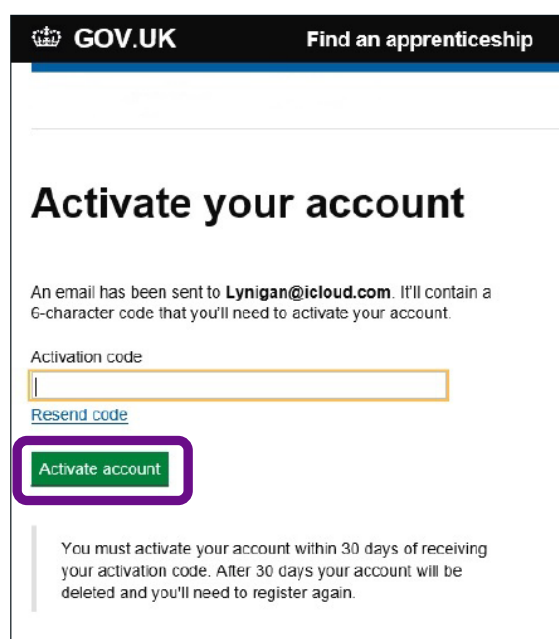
GOV.UK Find an apprenticeship

Activate your account

An email has been sent to **Lynigan@icloud.com**. It'll contain a 6-character code that you'll need to activate your account.

Activation code

Resend code

Activate account

You must activate your account within 30 days of receiving your activation code. After 30 days your account will be deleted and you'll need to register again.